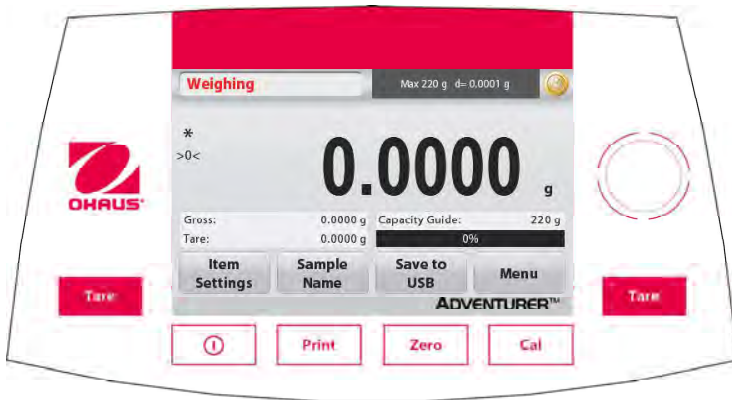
OHAUS

Weighing

Max 220 g d= 0.0001 g

*
>0<

0.0000 g

Gross: 0.0000 g
Tare: 0.0000 g

Capacity Guide: 220 g
0%

Item Settings

Sample Name

Save to USB

Menu

ADVENTURER™

Tare

Tare

Print

Zero

Cal